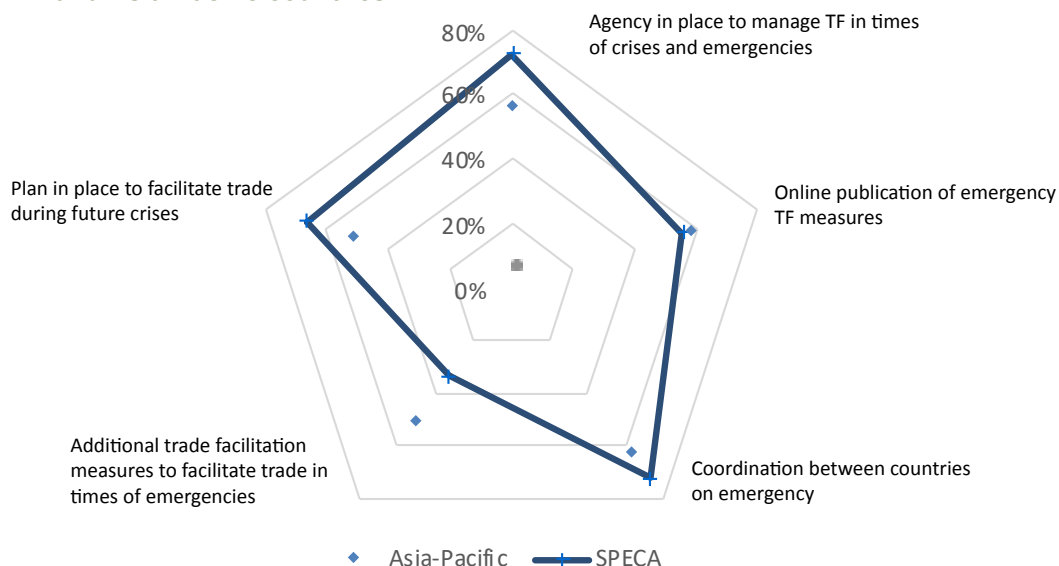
80%
60%
40%
20%
0%

Agency in place to manage TF in times of crises and emergencies

Online publication of emergency TF measures

Coordination between countries on emergency

Additional trade facilitation measures to facilitate trade in times of emergencies

Plan in place to facilitate trade during future crises

Asia-Pacific SPECA